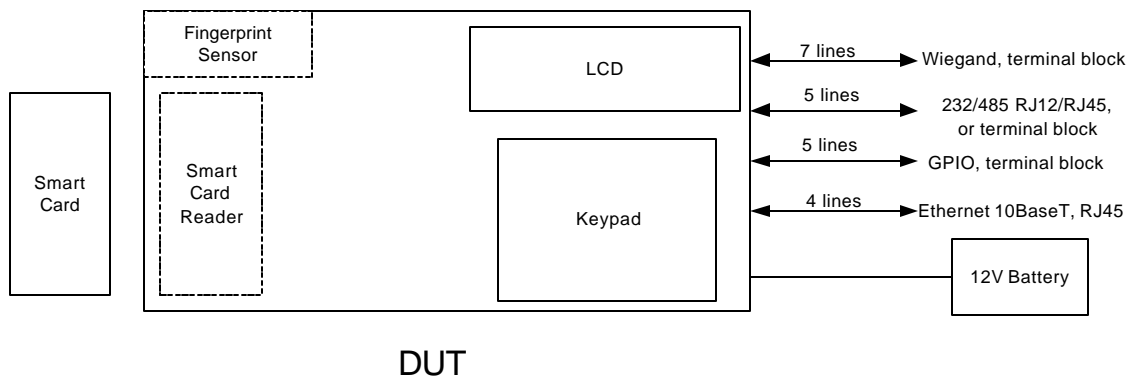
Smart Card

Fingerprint Sensor

Smart Card Reader

LCD

Keypad

7 lines

Wiegand, terminal block

5 lines

232/485 RJ12/RJ45, or terminal block

5 lines

GPIO, terminal block

4 lines

Ethernet 10BaseT, RJ45

12V Battery

DUT